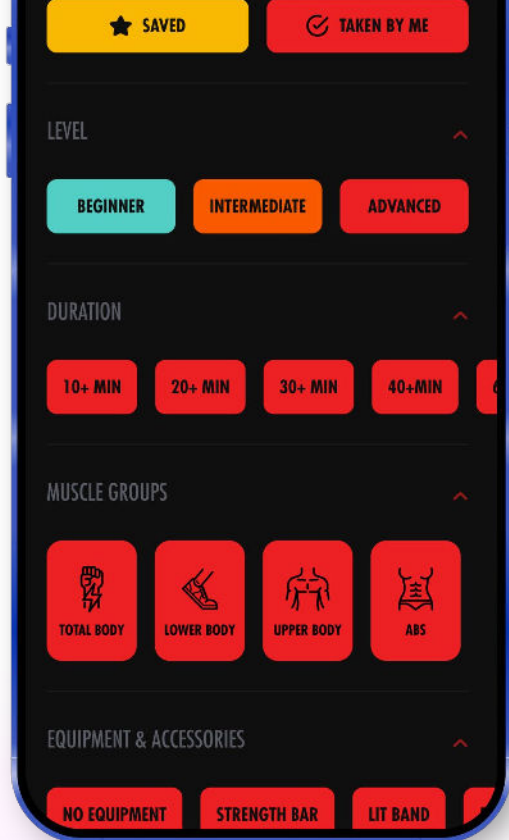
SAVED
TAKEN BY ME

LEVEL

BEGINNER
INTERMEDIATE
ADVANCED

DURATION

10+ MIN
20+ MIN
30+ MIN
40+MIN
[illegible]

MUSCLE GROUPS

TOTAL BODY
LOWER BODY
UPPER BODY
ABS

EQUIPMENT & ACCESSORIES

NO EQUIPMENT
STRENGTH BAR
LIT BAND
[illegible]